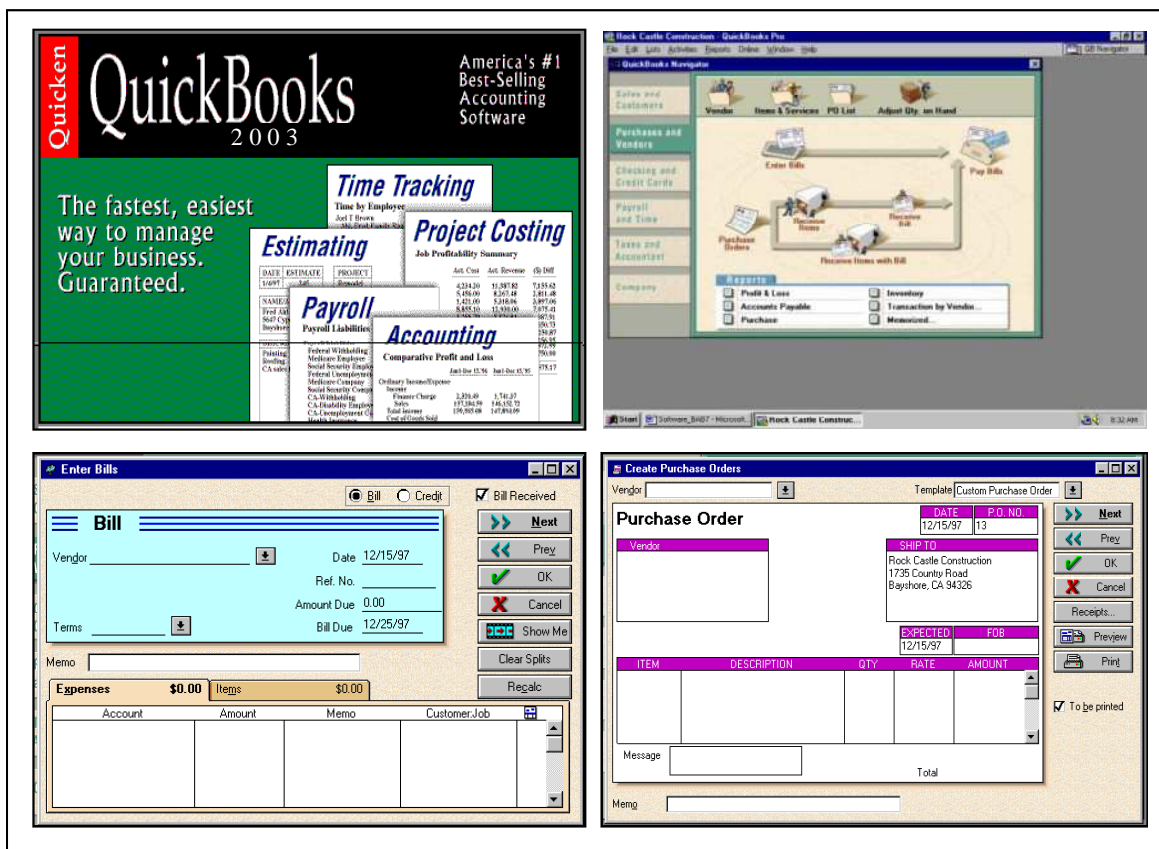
Quicken QuickBooks 2003

America's #1 Best-Selling Accounting Software

The fastest, easiest way to manage your business. Guaranteed.

Time Tracking
Time by Employee

Estimating

Project Costing
Job Profitability Summary

| Act. Cost | Act. Revenue | ($) Diff |
|---|---|---|
| 4,234.20 | 11,387.82 | 7,153.62 |
| 5,456.00 | 8,267.48 | 2,811.48 |
| 1,421.00 | 5,318.06 | 3,897.06 |
| 8,855.10 | 12,930.00 | 7,075.41 |

Payroll
Payroll Liabilities
Federal Withholding
Medicare Employee
Social Security Employee
Federal Unemployment
Medicare Company
Social Security Company
CA-Withholding
CA-Disability Employee
CA-Unemployment Co

Accounting
Comparative Profit and Loss
Ordinary Income/Expense
Income
Finance Charge
Sales
Total Income
Cost of Goods Sold

Rock Castle Construction - QuickBooks Pro
File Edit Lists Activities Reports Online Window Help
QuickBooks Navigator
Sales and Customers
Purchases and Vendors
Checking and Credit Cards
Payroll and Time
Taxes and Accountant
Company
Vendor Items & Services PO List Adjust Qty. on Hand
Enter Bills
Pay Bills
Purchase Orders
Receive Items
Receive Bill
Receive Items with Bill
Reports
Profit & Loss
Accounts Payable
Purchase
Inventory
Transaction by Vendor...
Memorized...
Start Software_BAB7 - Microsoft... Rock Castle Construc... 8:32 AM

Enter Bills
Bill Credit
Bill Received
Bill
Vendor
Date 12/15/97
Ref. No.
Amount Due 0.00
Terms
Bill Due 12/25/97
Next
Prev
OK
Cancel
Show Me
Clear Splits
Recalc
Memo
Expenses $0.00
Items $0.00

| Account | Amount | Memo | Customer:Job |
|---|---|---|---|

Create Purchase Orders
Vendor
Template Custom Purchase Order
Purchase Order
DATE 12/15/97
P.O. NO. 13
Vendor
SHIP TO
Rock Castle Construction
1735 County Road
Bayshore, CA 94326
EXPECTED 12/15/97
FOB

| ITEM | DESCRIPTION | QTY | RATE | AMOUNT |
|---|---|---|---|---|

Message
Total
Memo
Next
Prev
OK
Cancel
Receipts...
Preview
Print
To be printed